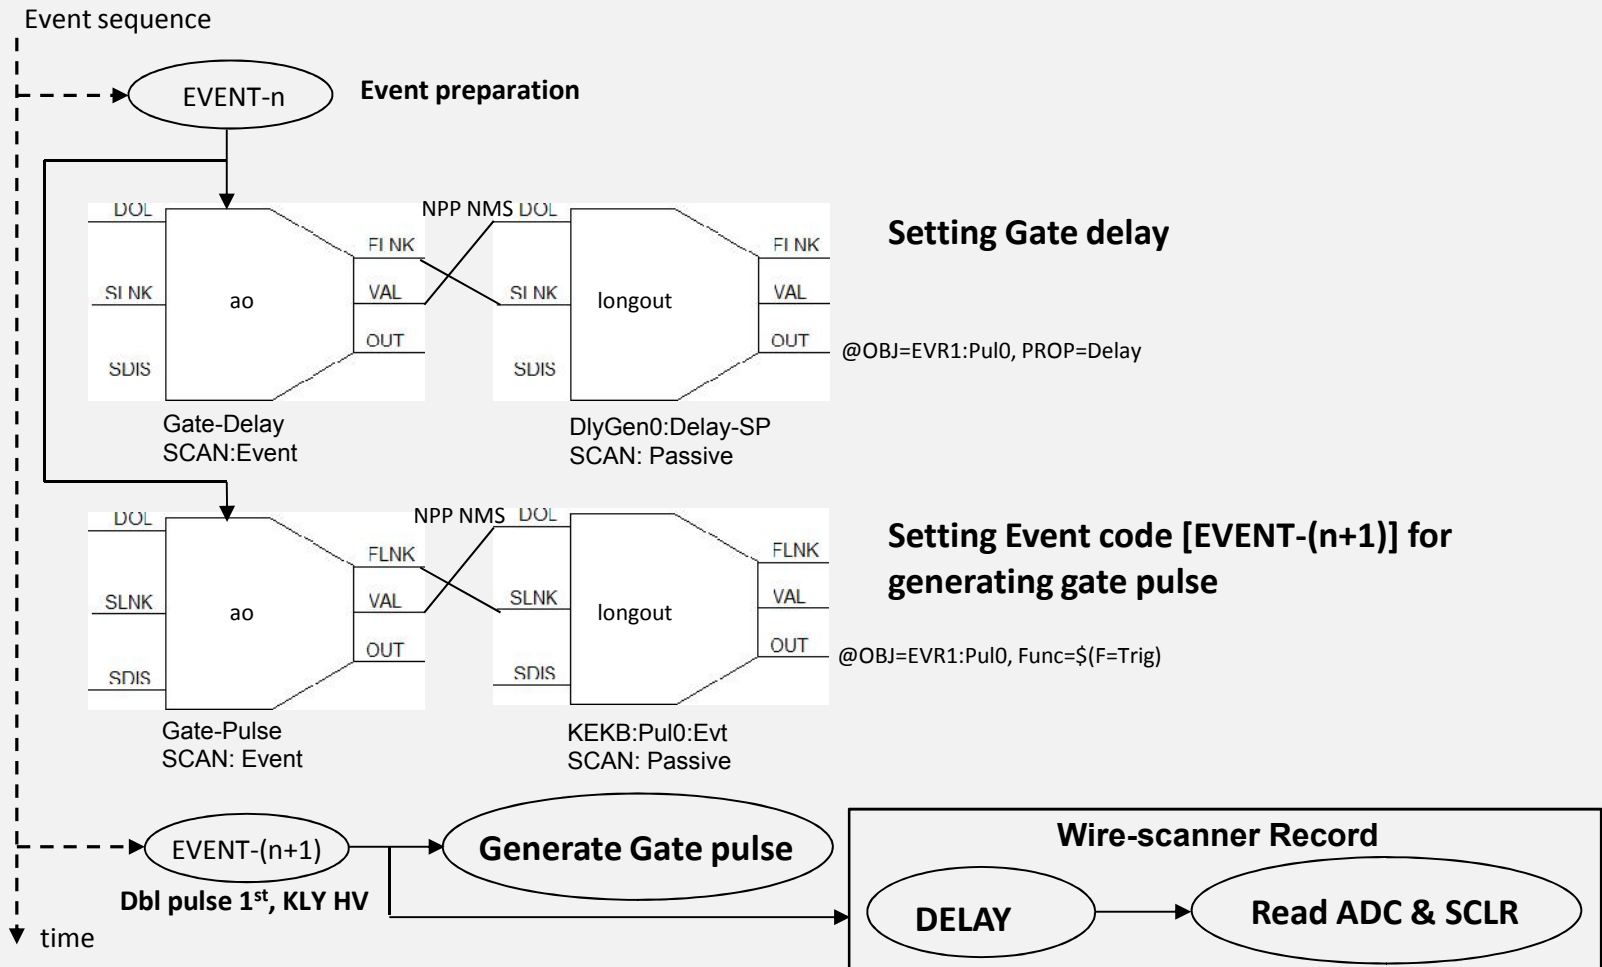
Event sequence

EVENT-n

Event preparation

DOL
SLNK
SDIS
ao
FLNK
VAL
OUT
NPP NMS
DOL
SLNK
SDIS
longout
FLNK
VAL
OUT

Setting Gate delay

@OBJ=EVR1:Pul0, PROP=Delay

Gate-Delay
SCAN:Event

DlyGen0:Delay-SP
SCAN: Passive

DOL
SLNK
SDIS
ao
FLNK
VAL
OUT
NPP NMS
DOL
SLNK
SDIS
longout
FLNK
VAL
OUT

Setting Event code [EVENT-(n+1)] for generating gate pulse

@OBJ=EVR1:Pul0, Func=$(F=Trig)

Gate-Pulse
SCAN: Event

KEKB:Pul0:Evt
SCAN: Passive

EVENT-(n+1)

Dbl pulse 1$^{st}$, KLY HV

Generate Gate pulse

Wire-scanner Record

DELAY

Read ADC & SCLR

time